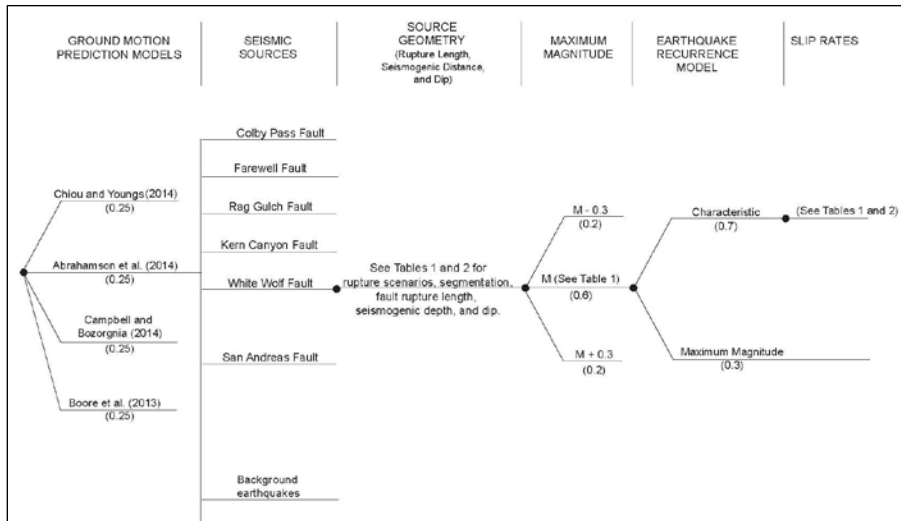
GROUND MOTION PREDICTION MODELS

SEISMIC SOURCES

SOURCE GEOMETRY (Rupture Length, Seismogenic Distance, and Dip)

MAXIMUM MAGNITUDE

EARTHQUAKE RECURRENCE MODEL

SLIP RATES

Chiou and Youngs(2014)
(0.25)

Abrahamson et al. (2014)
(0.25)

Campbell and Bozorgnia (2014)
(0.25)

Boore et al. (2013)
(0.25)

Colby Pass Fault

Farewell Fault

Rag Gulch Fault

Kern Canyon Fault

White Wolf Fault

San Andreas Fault

Background earthquakes

See Tables 1 and 2 for rupture scenarios, segmentation, fault rupture length, seismogenic depth, and dip.

M - 0.3
(0.2)

M (See Table 1)
(0.6)

M + 0.3
(0.2)

Characteristic
(0.7)

Maximum Magnitude
(0.3)

(See Tables 1 and 2)